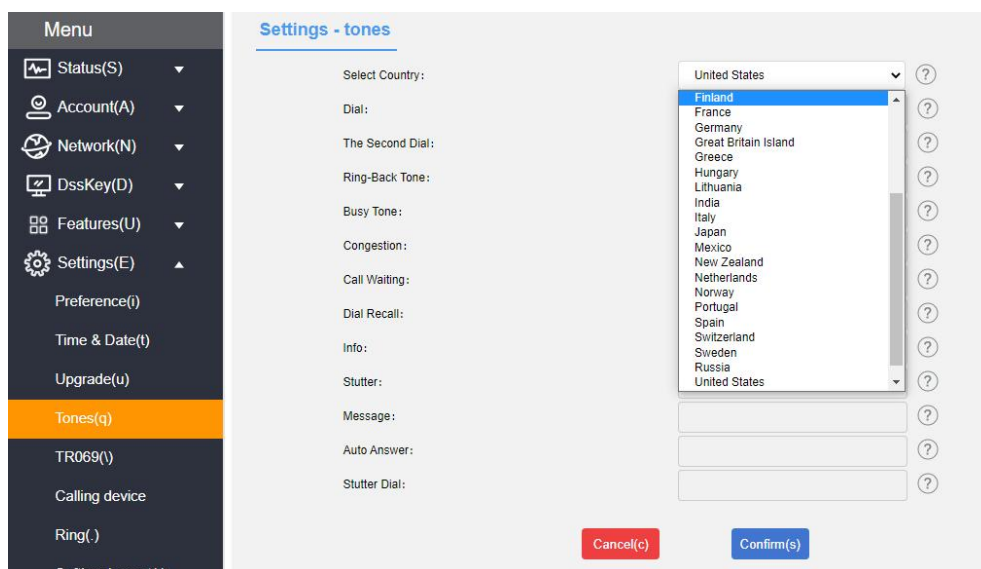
Menu

Status(S)

Account(A)

Network(N)

DssKey(D)

Features(U)

Settings(E)

Preference(i)

Time & Date(t)

Upgrade(u)

Tones(q)

TR069(\)

Calling device

Ring(.)

Settings - tones

Select Country:
United States

Finland
France
Germany
Great Britain Island
Greece
Hungary
Lithuania
India
Italy
Japan
Mexico
New Zealand
Netherlands
Norway
Portugal
Spain
Switzerland
Sweden
Russia
United States

Dial:

The Second Dial:

Ring-Back Tone:

Busy Tone:

Congestion:

Call Waiting:

Dial Recall:

Info:

Stutter:

Message:

Auto Answer:

Stutter Dial:

Cancel(c)

Confirm(s)